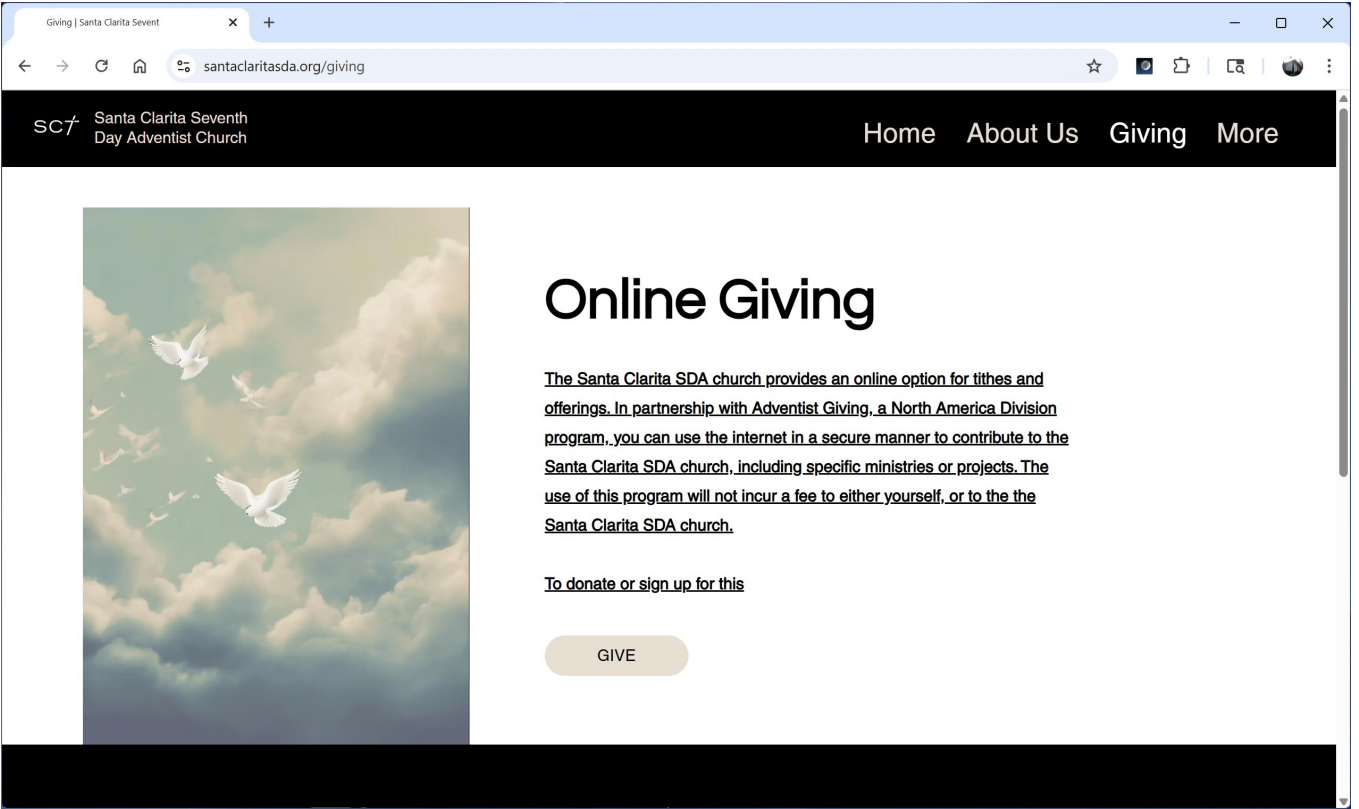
Giving | Santa Clarita Sevent

santaclaritasda.org/giving

SC

Santa Clarita Seventh Day Adventist Church

Home About Us Giving More

Online Giving

The Santa Clarita SDA church provides an online option for tithes and offerings. In partnership with Adventist Giving, a North America Division program, you can use the internet in a secure manner to contribute to the Santa Clarita SDA church, including specific ministries or projects. The use of this program will not incur a fee to either yourself, or to the the Santa Clarita SDA church.

To donate or sign up for this

GIVE